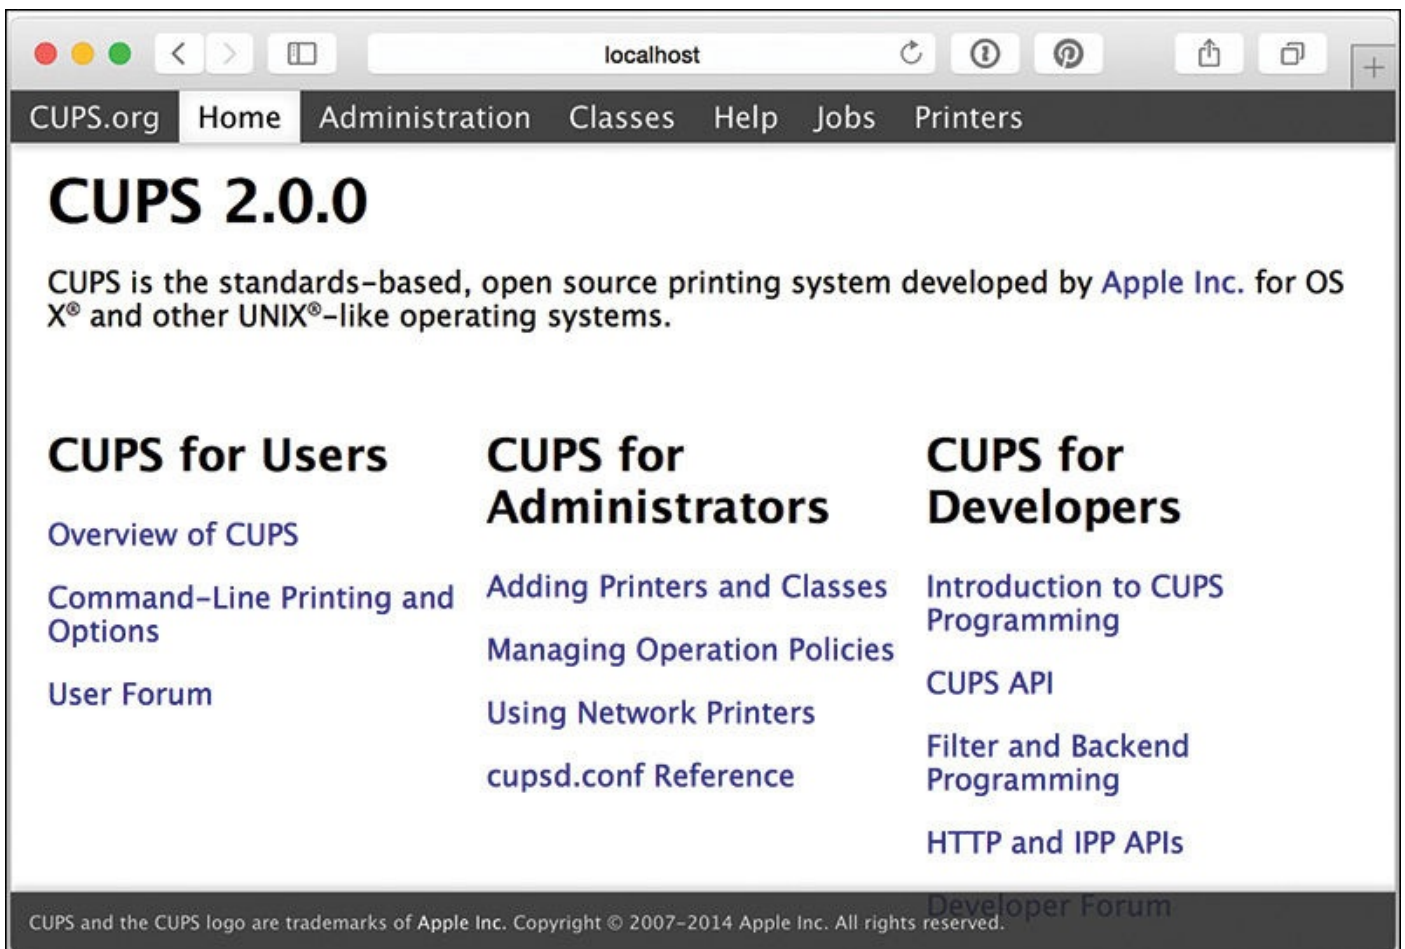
localhost

CUPS.org Home Administration Classes Help Jobs Printers

CUPS 2.0.0

CUPS is the standards-based, open source printing system developed by Apple Inc. for OS X® and other UNIX®-like operating systems.

CUPS for Users

Overview of CUPS

Command-Line Printing and Options

User Forum

CUPS for Administrators

Adding Printers and Classes

Managing Operation Policies

Using Network Printers

cupsd.conf Reference

CUPS for Developers

Introduction to CUPS Programming

CUPS API

Filter and Backend Programming

HTTP and IPP APIs

Developer Forum

CUPS and the CUPS logo are trademarks of Apple Inc. Copyright © 2007-2014 Apple Inc. All rights reserved.